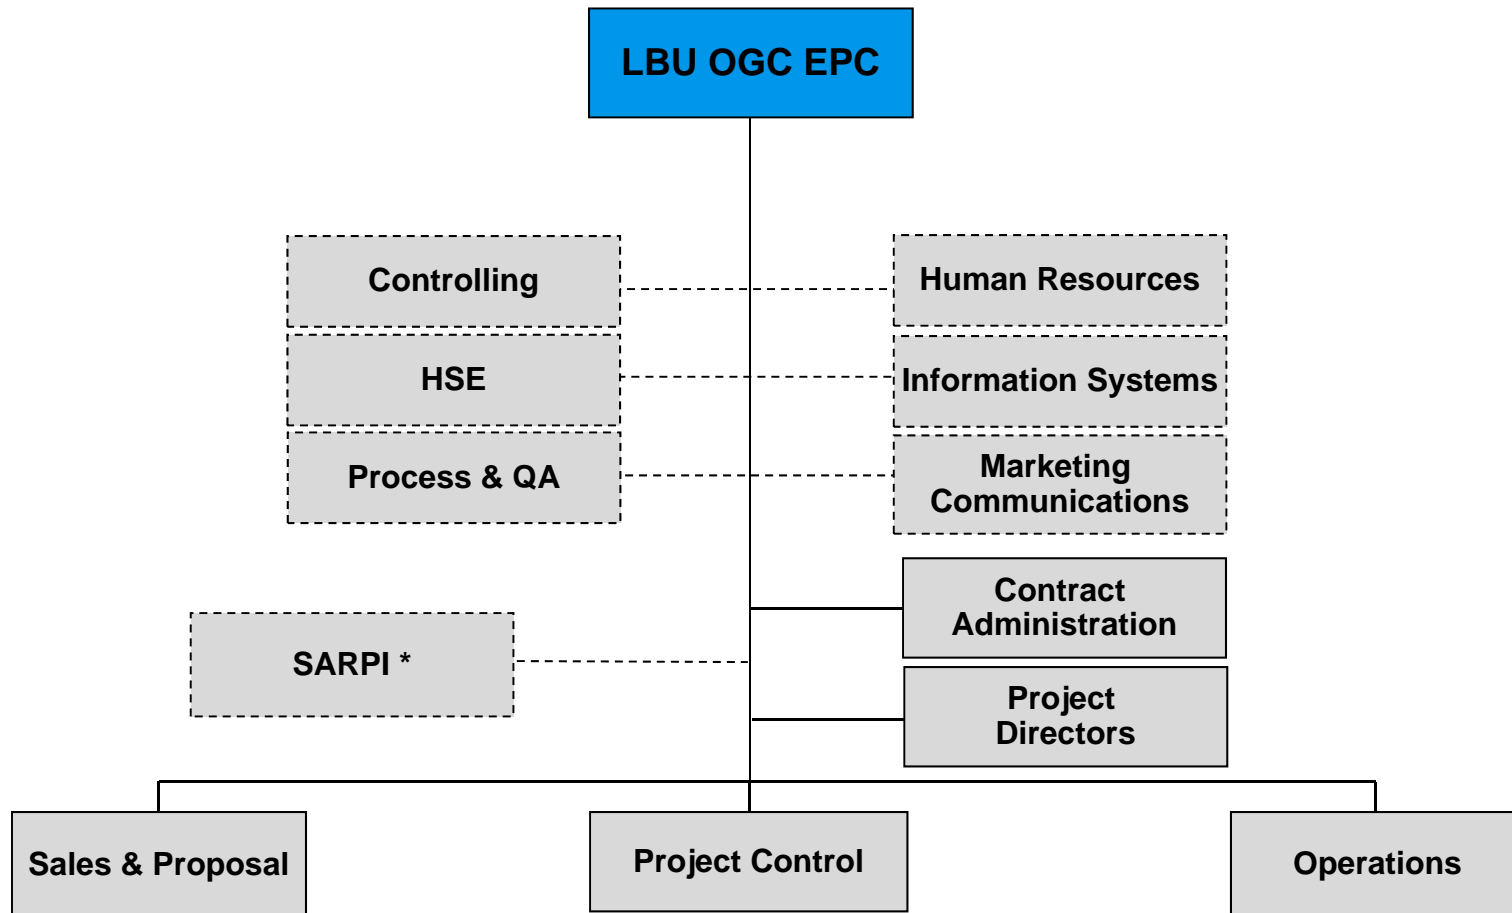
LBU OGC EPC

Controlling

Human Resources

HSE

Information Systems

Process & QA

Marketing Communications

Contract Administration

SARPI *

Project Directors

Sales & Proposal

Project Control

Operations